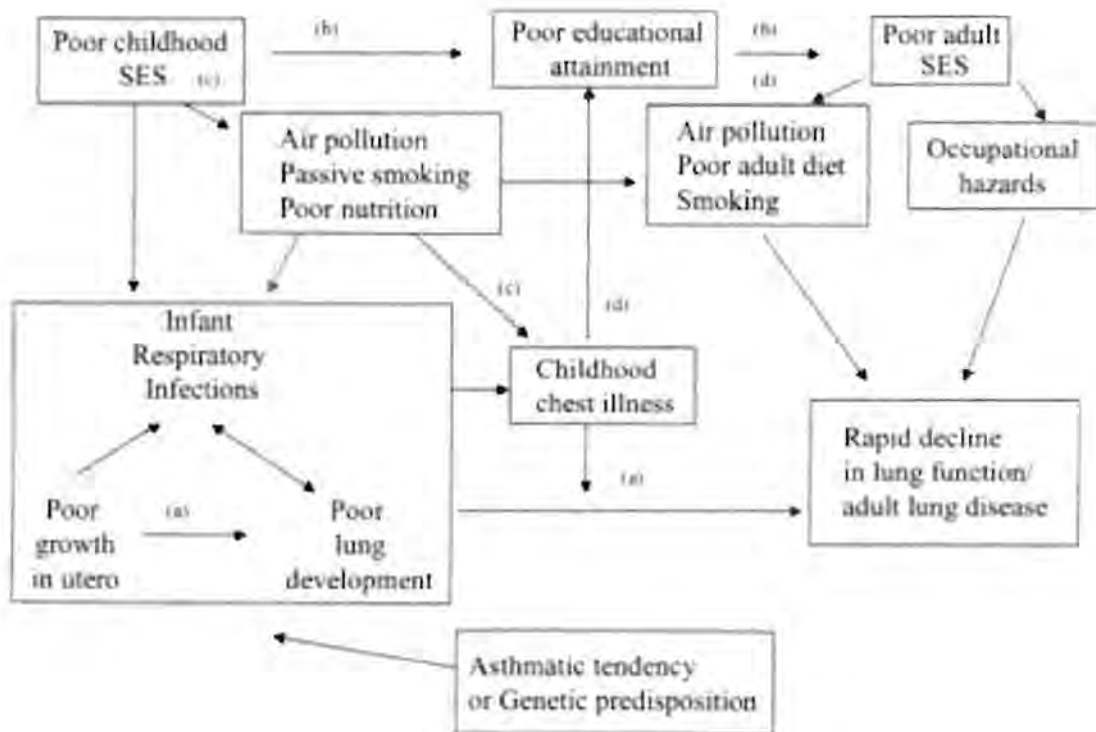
Poor childhood SES

(c)

(b)

Poor educational attainment

(b)

(d)

Poor adult SES

Air pollution
Passive smoking
Poor nutrition

Air pollution
Poor adult diet
Smoking

Occupational hazards

(c)

(d)

Infant Respiratory Infections

Childhood chest illness

Rapid decline in lung function/ adult lung disease

(a)

Poor growth in utero

(a)

Poor lung development

Asthmatic tendency or Genetic predisposition